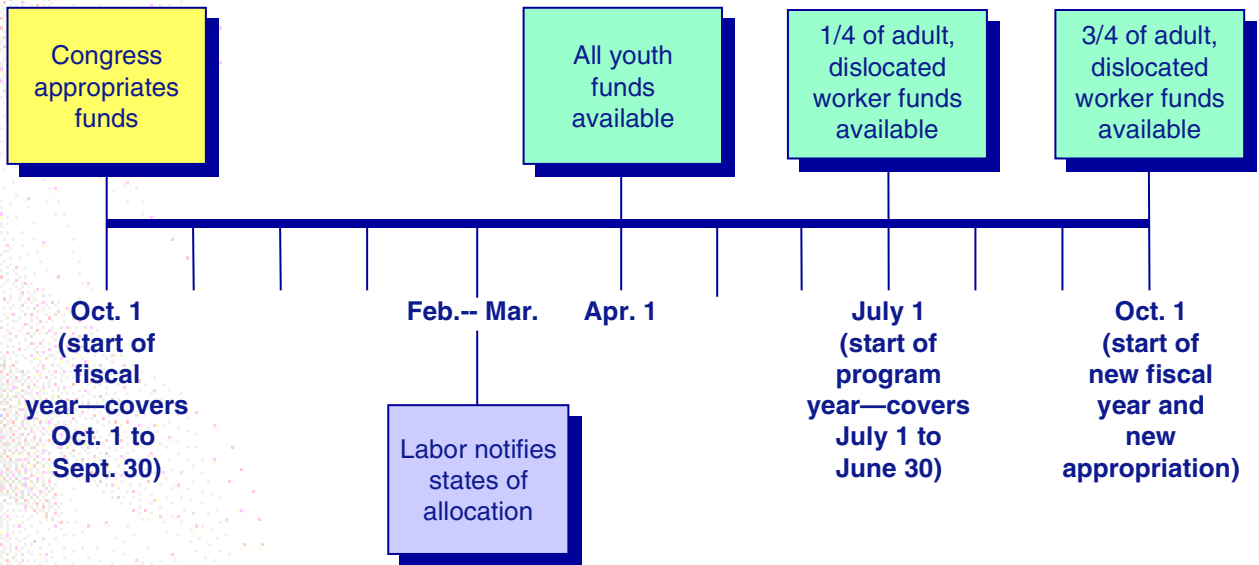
Congress appropriates funds

All youth funds available

1/4 of adult, dislocated worker funds available

3/4 of adult, dislocated worker funds available

Oct. 1 (start of fiscal year—covers Oct. 1 to Sept. 30)

Feb.-- Mar.

Apr. 1

July 1 (start of program year—covers July 1 to June 30)

Oct. 1 (start of new fiscal year and new appropriation)

Labor notifies states of allocation